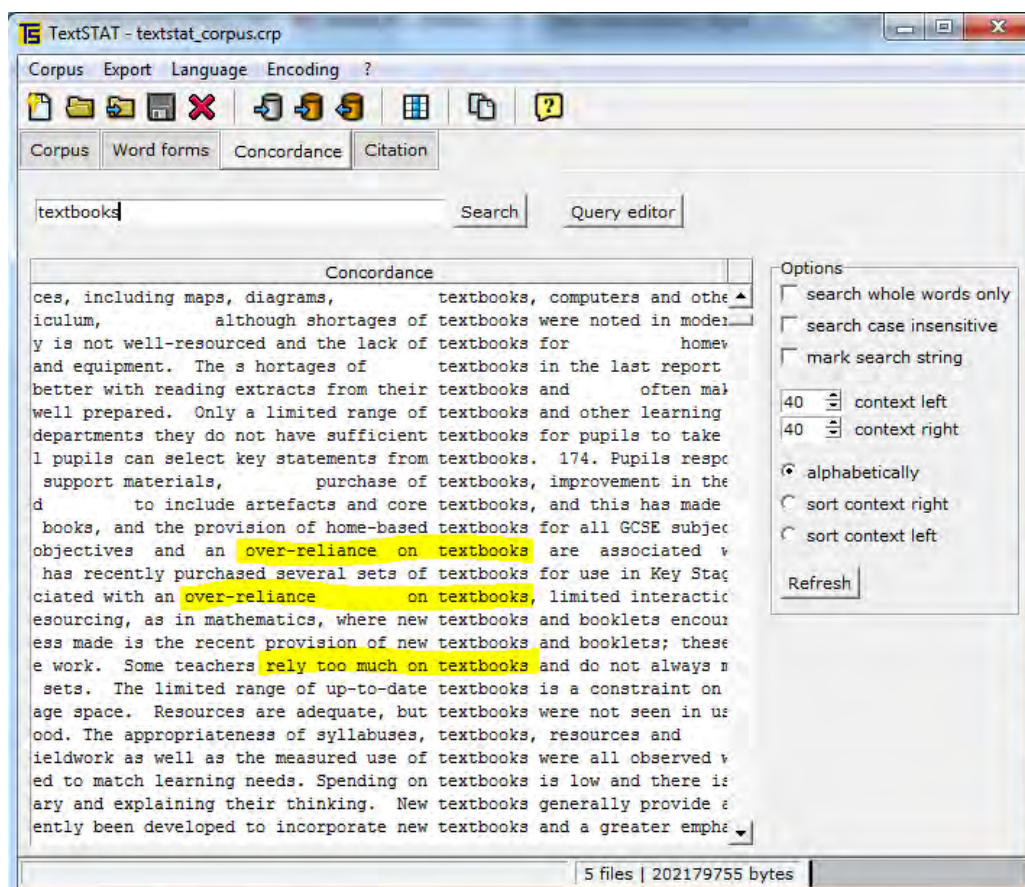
TextSTAT - textstat_corpus.crp

Corpus Export Language Encoding ?

Corpus | Word forms | Concordance | Citation

textbooks

Search

Query editor

Concordance

ces, including maps, diagrams, textbooks, computers and othe
iculum, although shortages of textbooks were noted in moder
y is not well-resourced and the lack of textbooks for homew
and equipment. The s hortages of textbooks in the last report
better with reading extracts from their textbooks and often mak
well prepared. Only a limited range of textbooks and other learning
departments they do not have sufficient textbooks for pupils to take
l pupils can select key statements from textbooks. 174. Pupils respo
support materials, purchase of textbooks, improvement in the
d to include artefacts and core textbooks, and this has made
books, and the provision of home-based textbooks for all GCSE subjec
objectives and an over-reliance on textbooks are associated w
has recently purchased several sets of textbooks for use in Key Stag
ciated with an over-reliance on textbooks, limited interactio
esourcing, as in mathematics, where new textbooks and booklets encour
ess made is the recent provision of new textbooks and booklets; these
e work. Some teachers rely too much on textbooks and do not always m
sets. The limited range of up-to-date textbooks is a constraint on
age space. Resources are adequate, but textbooks were not seen in us
ood. The appropriateness of syllabuses, textbooks, resources and
ieldwork as well as the measured use of textbooks were all observed w
ed to match learning needs. Spending on textbooks is low and there is
ary and explaining their thinking. New textbooks generally provide a
ently been developed to incorporate new textbooks and a greater empha

Options
search whole words only
search case insensitive
mark search string
40 context left
40 context right
alphabetically
sort context right
sort context left
Refresh

5 files | 202179755 bytes